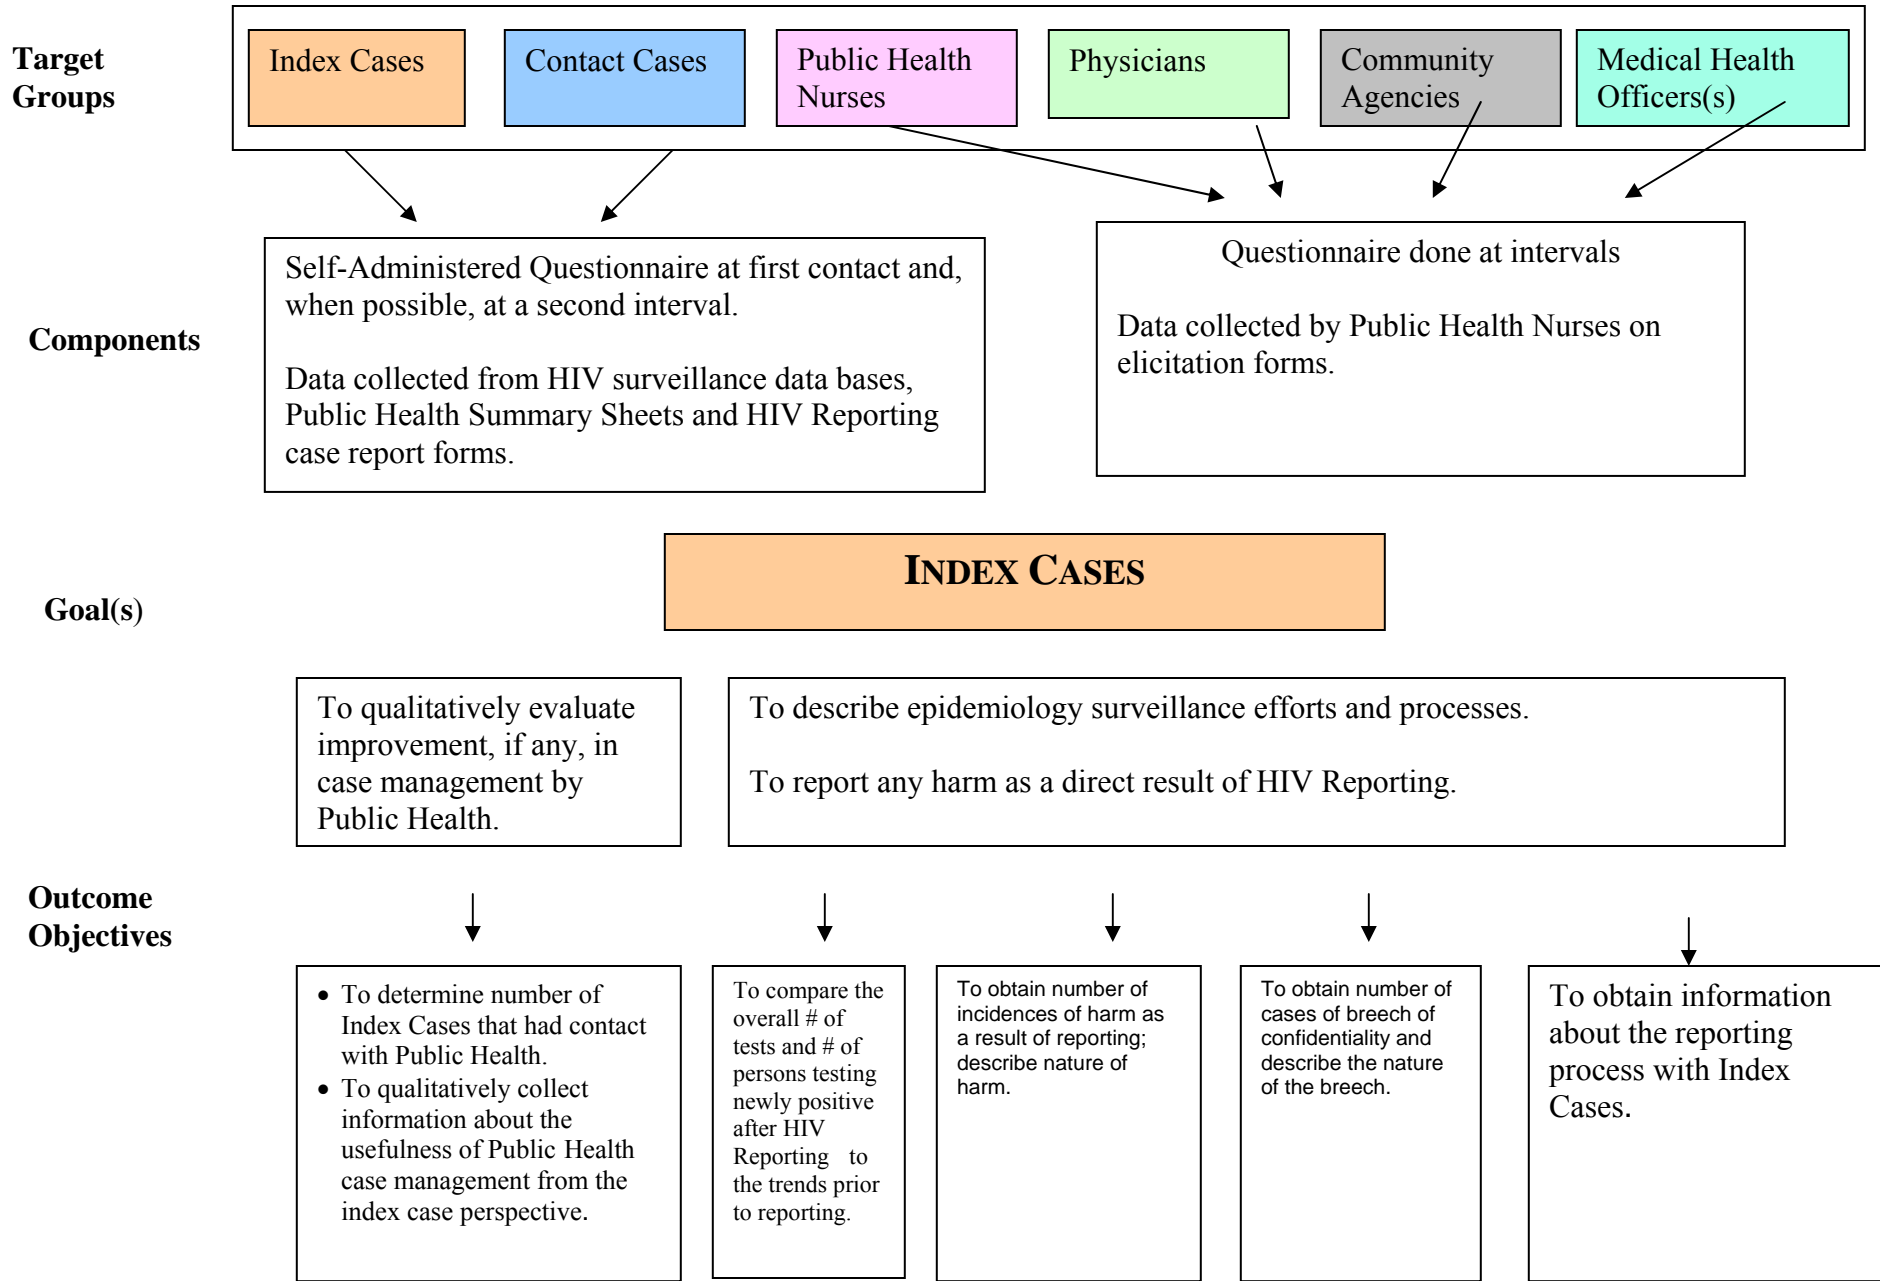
Target Groups

Index Cases

Contact Cases

Public Health Nurses

Physicians

Community Agencies

Medical Health Officers(s)

Components

Self-Administered Questionnaire at first contact and, when possible, at a second interval.

Data collected from HIV surveillance data bases, Public Health Summary Sheets and HIV Reporting case report forms.

Questionnaire done at intervals

Data collected by Public Health Nurses on elicitation forms.

Goal(s)

INDEX CASES

To qualitatively evaluate improvement, if any, in case management by Public Health.

To describe epidemiology surveillance efforts and processes.

To report any harm as a direct result of HIV Reporting.

Outcome Objectives

• To determine number of Index Cases that had contact with Public Health.
• To qualitatively collect information about the usefulness of Public Health case management from the index case perspective.

To compare the overall # of tests and # of persons testing newly positive after HIV Reporting to the trends prior to reporting.

To obtain number of incidences of harm as a result of reporting; describe nature of harm.

To obtain number of cases of breech of confidentiality and describe the nature of the breech.

To obtain information about the reporting process with Index Cases.